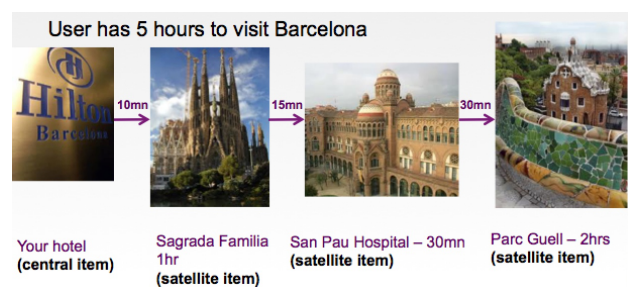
User has 5 hours to visit Barcelona

Hilton Barcelona

10mn

15mn

30mn

Your hotel
(central item)

Sagrada Familia 1hr
(satellite item)

San Pau Hospital – 30mn
(satellite item)

Parc Guell – 2hrs
(satellite item)